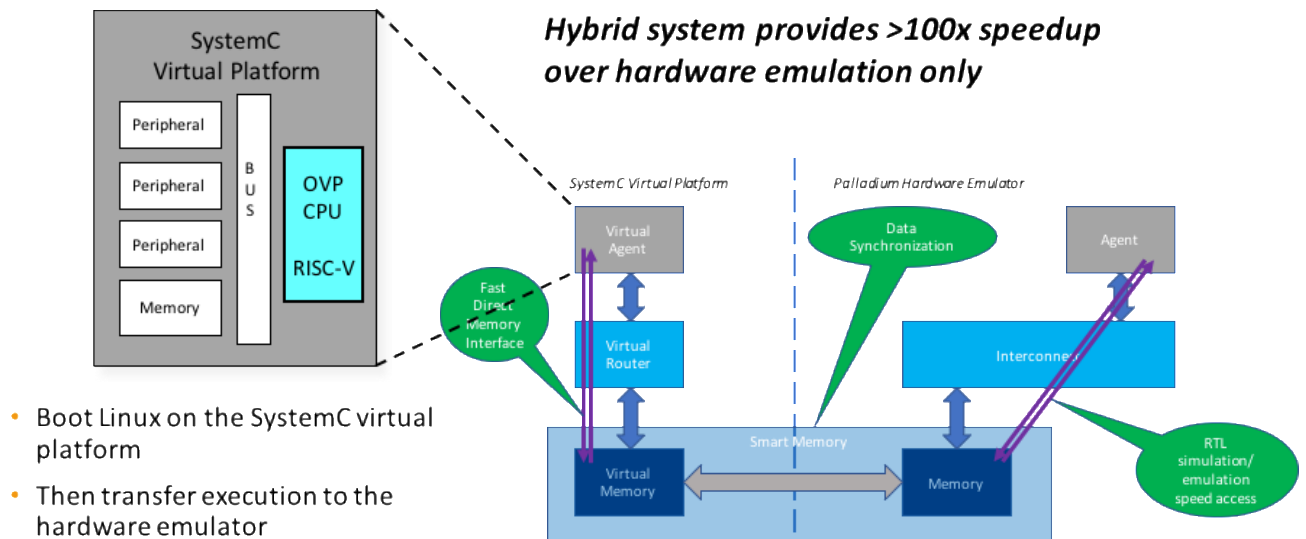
SystemC Virtual Platform

Peripheral

Peripheral

Peripheral

Memory

BUS

OVP CPU

RISC-V

Hybrid system provides >100x speedup over hardware emulation only

SystemC Virtual Platform

Palladium Hardware Emulator

Virtual Agent

Data Synchronization

Agent

Fast Direct Memory Interface

Virtual Router

Interconnect

Smart Memory

Virtual Memory

Memory

RTL simulation/ emulation speed access

• Boot Linux on the SystemC virtual platform

• Then transfer execution to the hardware emulator